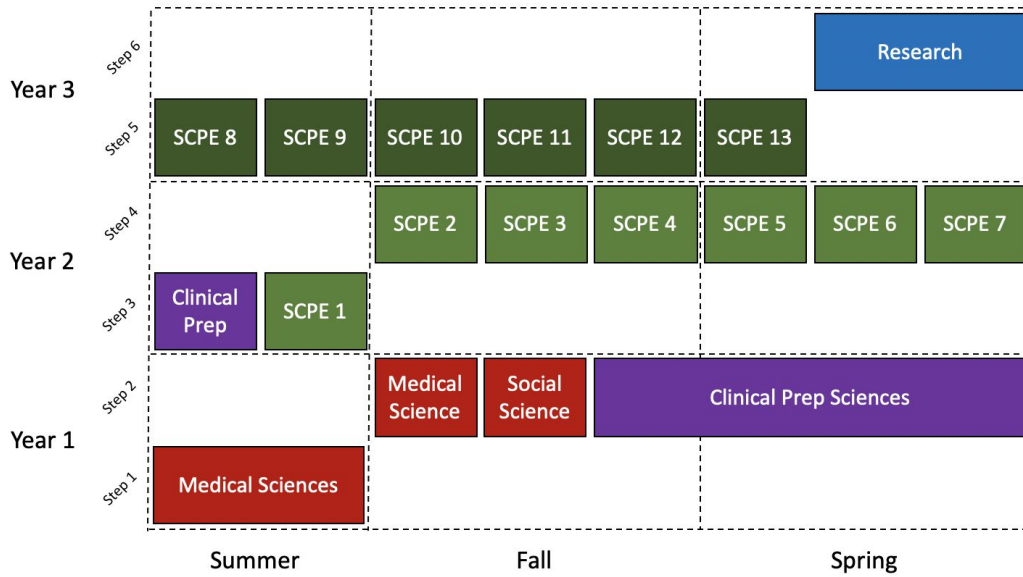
Year 3

Step 6

Research

Step 5

SCPE 8

SCPE 9

SCPE 10

SCPE 11

SCPE 12

SCPE 13

Year 2

Step 4

SCPE 2

SCPE 3

SCPE 4

SCPE 5

SCPE 6

SCPE 7

Step 3

Clinical Prep

SCPE 1

Year 1

Step 2

Medical Science

Social Science

Clinical Prep Sciences

Step 1

Medical Sciences

Summer

Fall

Spring